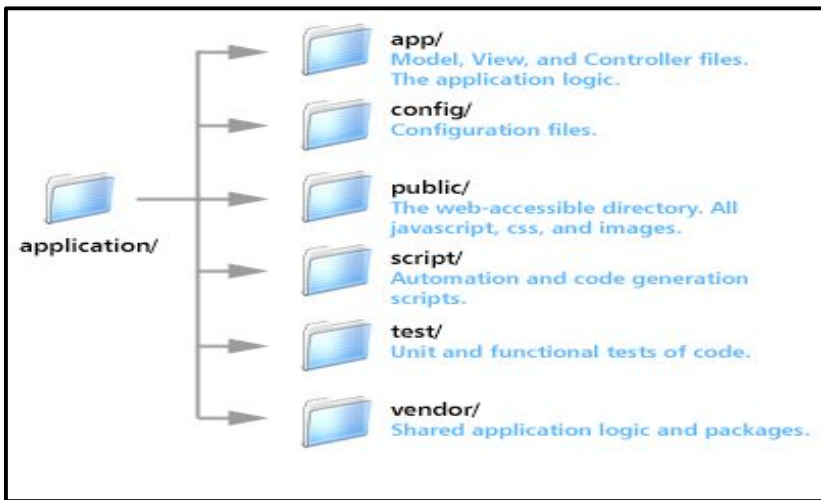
application/

app/
Model, View, and Controller files. The application logic.

config/
Configuration files.

public/
The web-accessible directory. All javascript, css, and images.

script/
Automation and code generation scripts.

test/
Unit and functional tests of code.

vendor/
Shared application logic and packages.